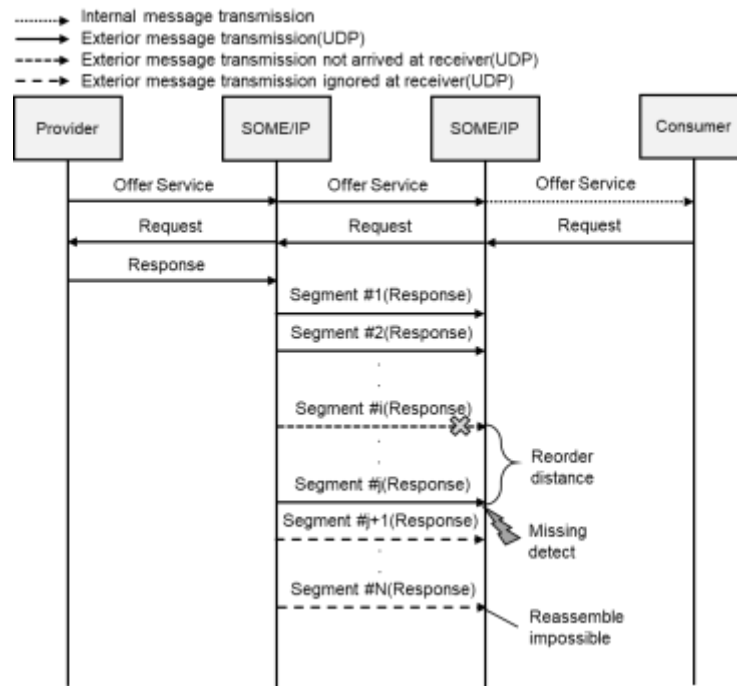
Internal message transmission
Exterior message transmission(UDP)
Exterior message transmission not arrived at receiver(UDP)
Exterior message transmission ignored at receiver(UDP)

Provider
SOME/IP
SOME/IP
Consumer

Offer Service
Offer Service
Offer Service
Request
Request
Request
Response
Segment #1(Response)
Segment #2(Response)
Segment #i(Response)
Reorder distance
Segment #j(Response)
Segment #j+1(Response)
Missing detect
Segment #N(Response)
Reassemble impossible